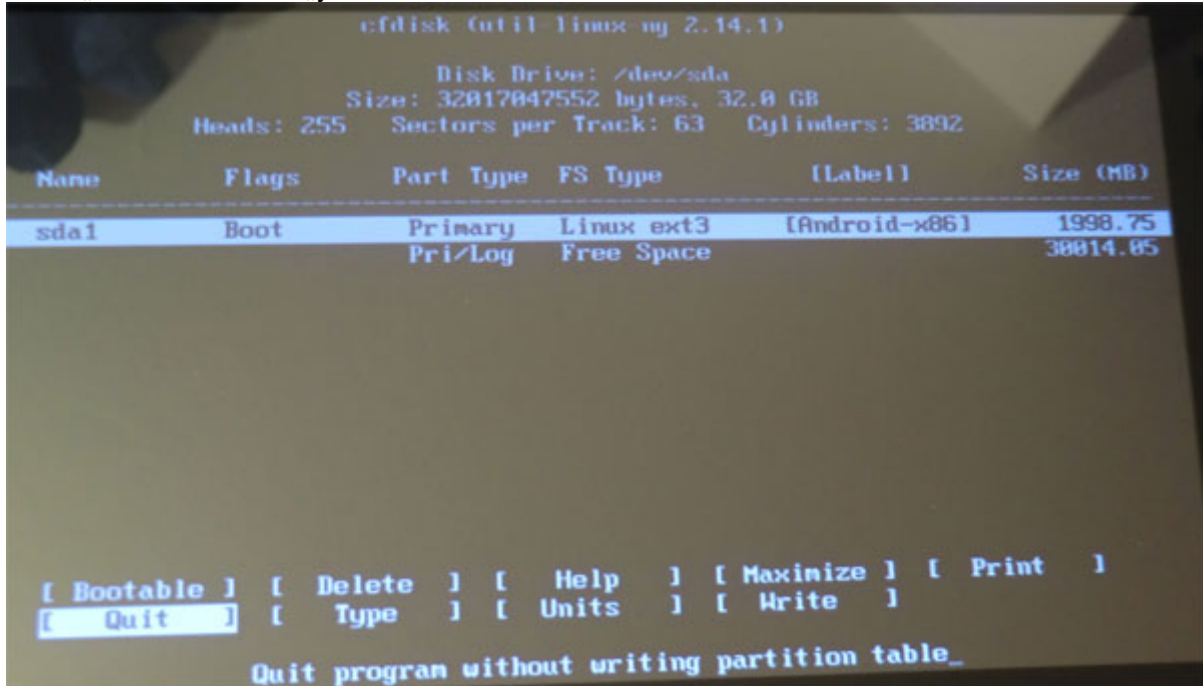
cfdisk (util-linux-ng 2.14.1)

Disk Drive: /dev/sda
Size: 32017047552 bytes, 32.0 GB
Heads: 255 Sectors per Track: 63 Cylinders: 3892

| Name | Flags | Part Type | FS Type | [Label] | Size (MB) |
|---|---|---|---|---|---|
| sda1 | Boot | Primary | Linux ext3 | [Android-x86] | 1998.75 |
| | | Pri/Log | Free Space | | 30014.05 |

[ Bootable ] [ Delete ] [ Help ] [ Maximize ] [ Print ]
[ Quit ] [ Type ] [ Units ] [ Write ]

Quit program without writing partition table_